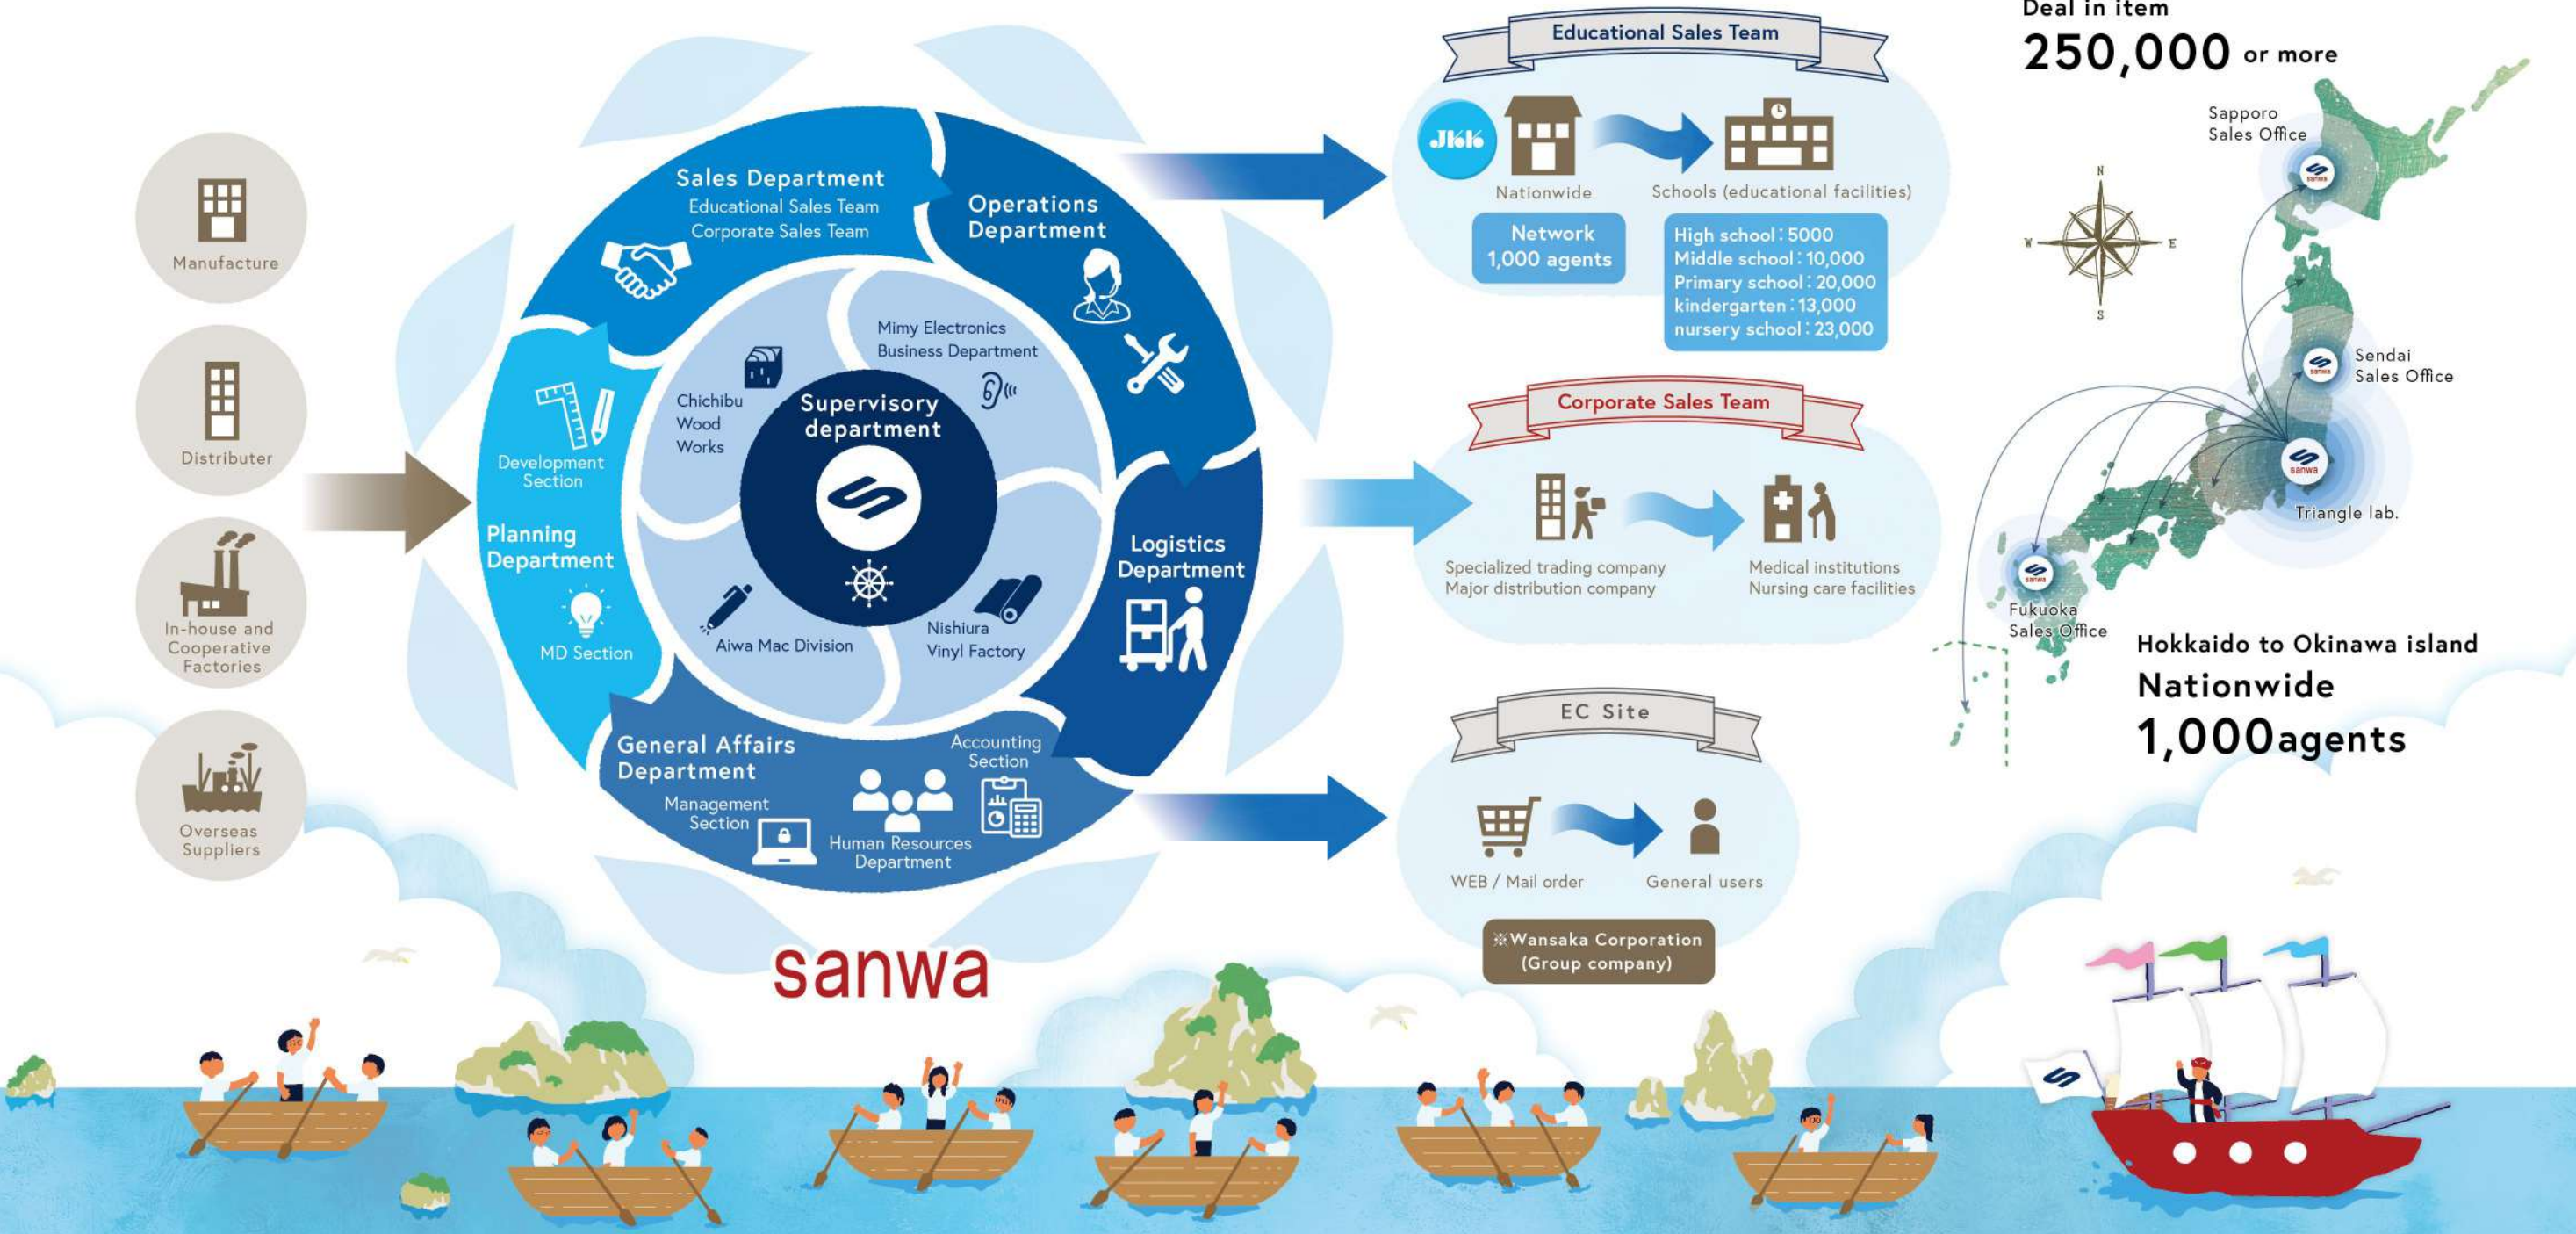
Manufacture

Distributer

In-house and Cooperative Factories

Overseas Suppliers

Sales Department
Educational Sales Team
Corporate Sales Team

Operations Department

Planning Department
Development Section
MD Section

Logistics Department

General Affairs Department
Management Section
Human Resources Department
Accounting Section

Supervisory department

Mimy Electronics Business Department

Chichibu Wood Works

Aiwa Mac Division

Nishiura Vinyl Factory

sanwa

Educational Sales Team

Jkk

Nationwide

Schools (educational facilities)

Network 1,000 agents

High school : 5000
Middle school : 10,000
Primary school : 20,000
kindergarten : 13,000
nursery school : 23,000

Corporate Sales Team

Specialized trading company
Major distribution company

Medical institutions
Nursing care facilities

EC Site

WEB / Mail order

General users

※Wansaka Corporation (Group company)

Deal in item
250,000 or more

N
W
E
S

Sapporo Sales Office

Sendai Sales Office

Triangle lab.

Fukuoka Sales Office

sanwa

Hokkaido to Okinawa island
Nationwide
1,000agents